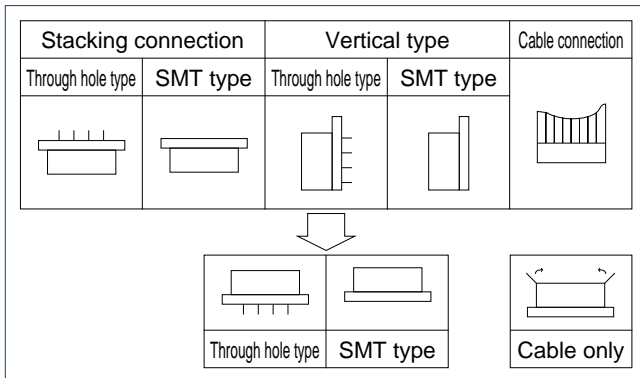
| Stacking connection | | Vertical type | | Cable connection |
|---|---|---|---|---|
| Through hole type | SMT type | Through hole type | SMT type | |

| Through hole type | SMT type |
|---|---|

Cable only